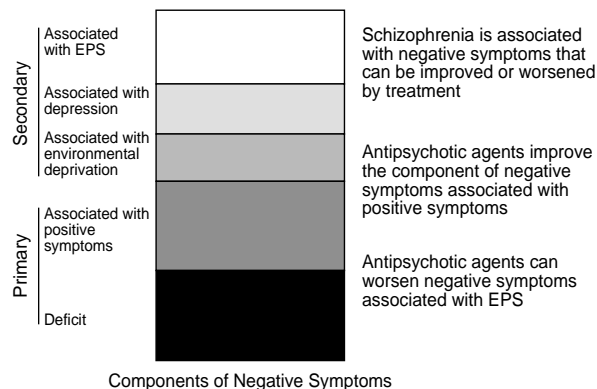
Secondary

Associated with EPS

Associated with depression

Associated with environmental deprivation

Primary

Associated with positive symptoms

Deficit

Schizophrenia is associated with negative symptoms that can be improved or worsened by treatment

Antipsychotic agents improve the component of negative symptoms associated with positive symptoms

Antipsychotic agents can worsen negative symptoms associated with EPS

Components of Negative Symptoms